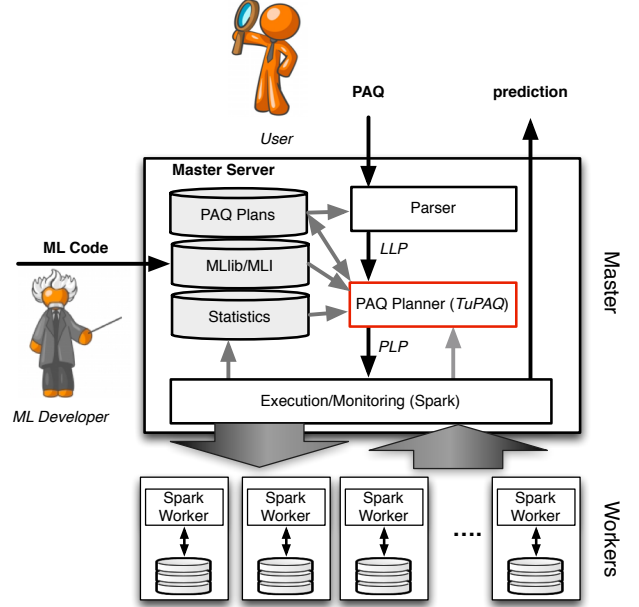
PAQ

prediction

User

Master Server

PAQ Plans

Parser

ML Code

MLlib/MLI

LLP

Master

PAQ Planner (*TuPAQ*)

Statistics

PLP

ML Developer

Execution/Monitoring (Spark)

Spark Worker

Spark Worker

Spark Worker

....

Spark Worker

Workers